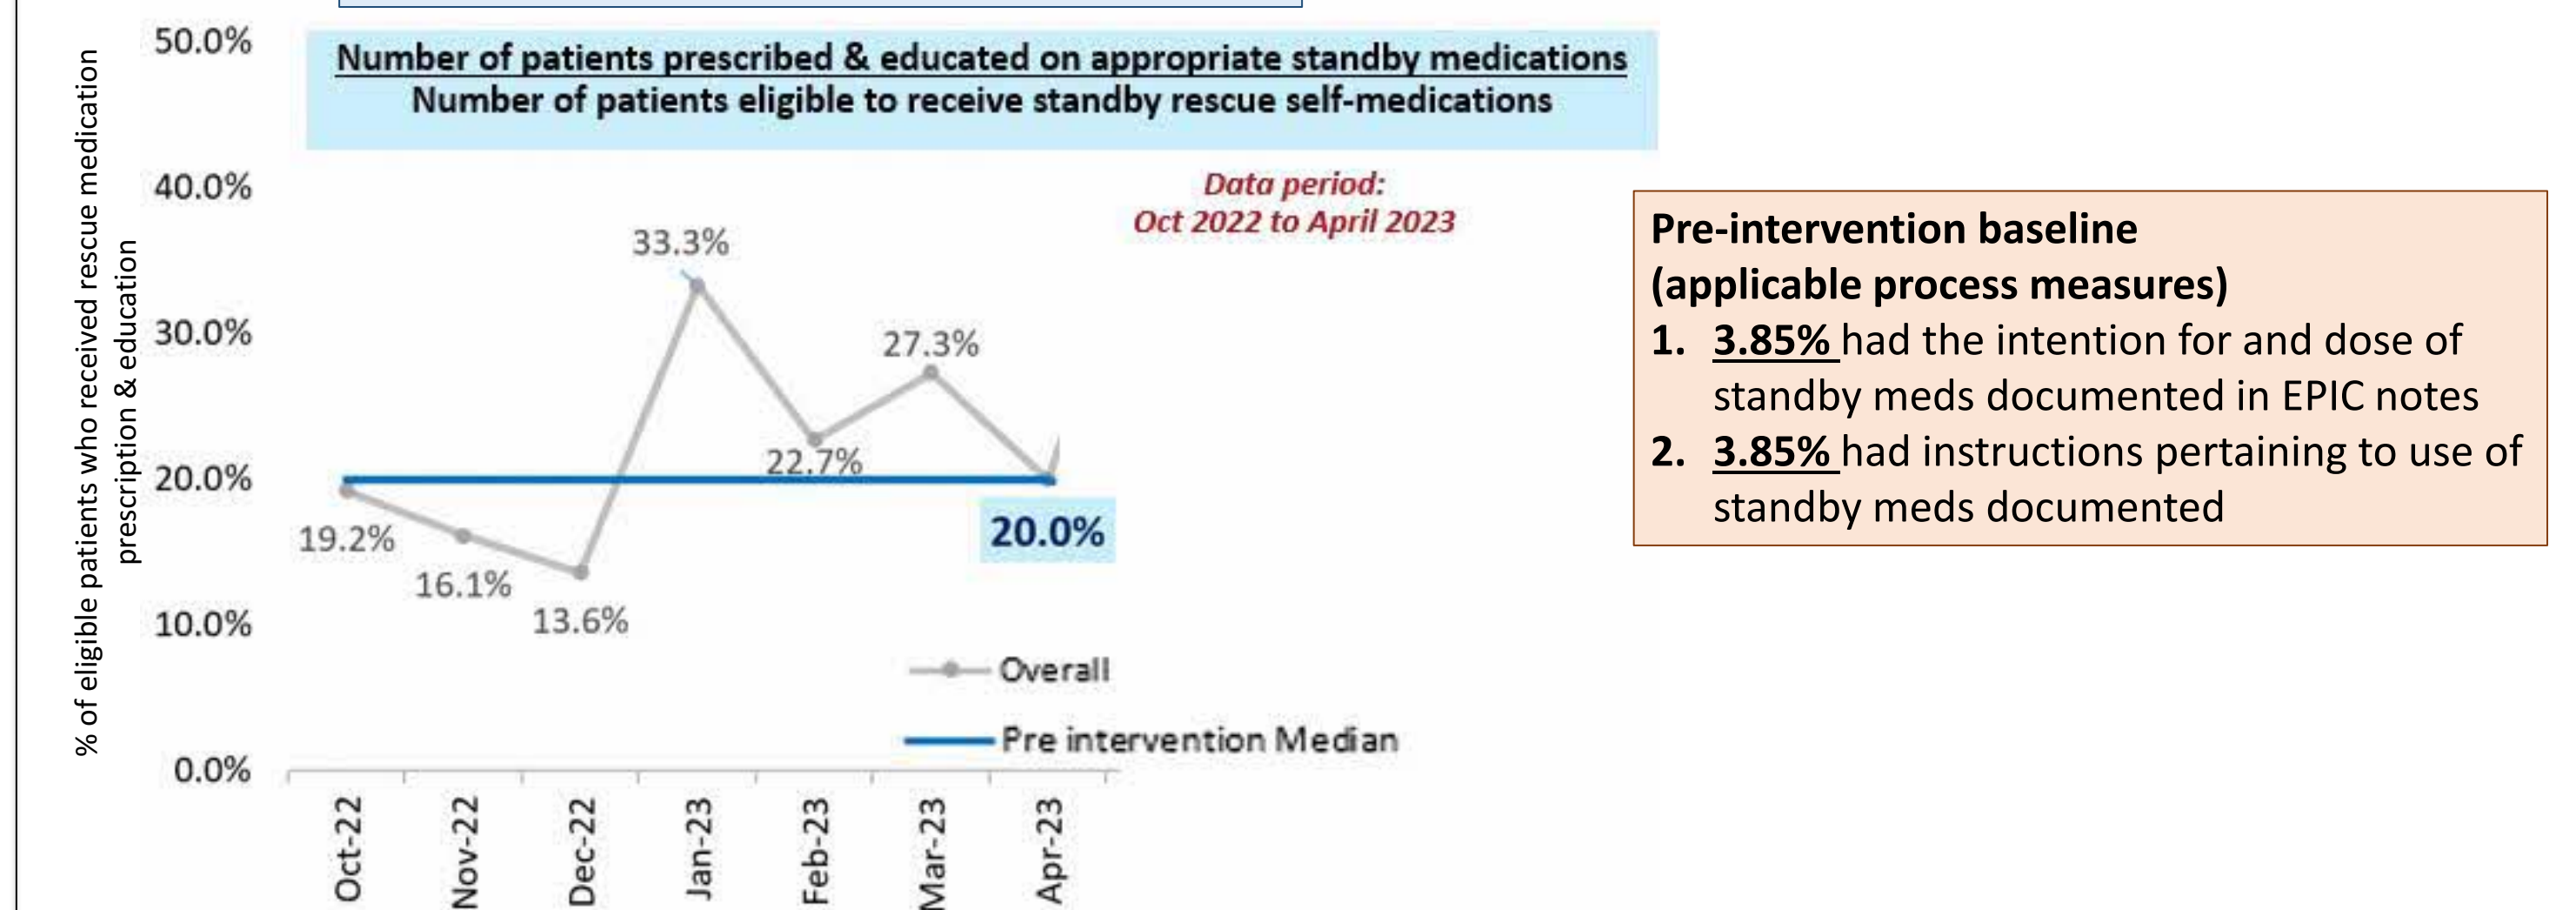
% of eligible patients who received rescue medication prescription & education

50.0%
40.0%
30.0%
20.0%
10.0%
0.0%

$\frac{\text{Number of patients prescribed \& educated on appropriate standby medications}}{\text{Number of patients eligible to receive standby rescue self-medications}}$

Data period:
Oct 2022 to April 2023

33.3%
27.3%
22.7%
19.2%
16.1%
13.6%
20.0%

Overall
Pre intervention Median

Oct-22
Nov-22
Dec-22
Jan-23
Feb-23
Mar-23
Apr-23

Pre-intervention baseline
(applicable process measures)
1. 3.85% had the intention for and dose of standby meds documented in EPIC notes
2. 3.85% had instructions pertaining to use of standby meds documented